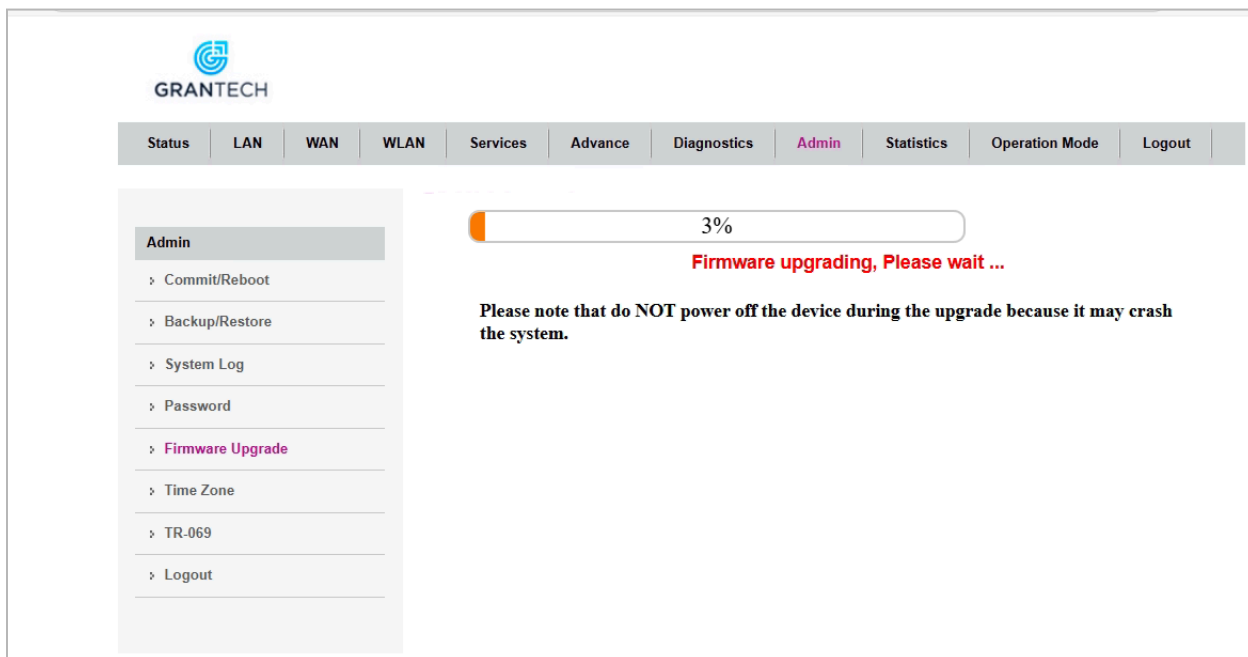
GRANTECH

Status | LAN | WAN | WLAN | Services | Advance | Diagnostics | Admin | Statistics | Operation Mode | Logout

Admin
› Commit/Reboot
› Backup/Restore
› System Log
› Password
› Firmware Upgrade
› Time Zone
› TR-069
› Logout

3%

Firmware upgrading, Please wait ...

Please note that do NOT power off the device during the upgrade because it may crash the system.